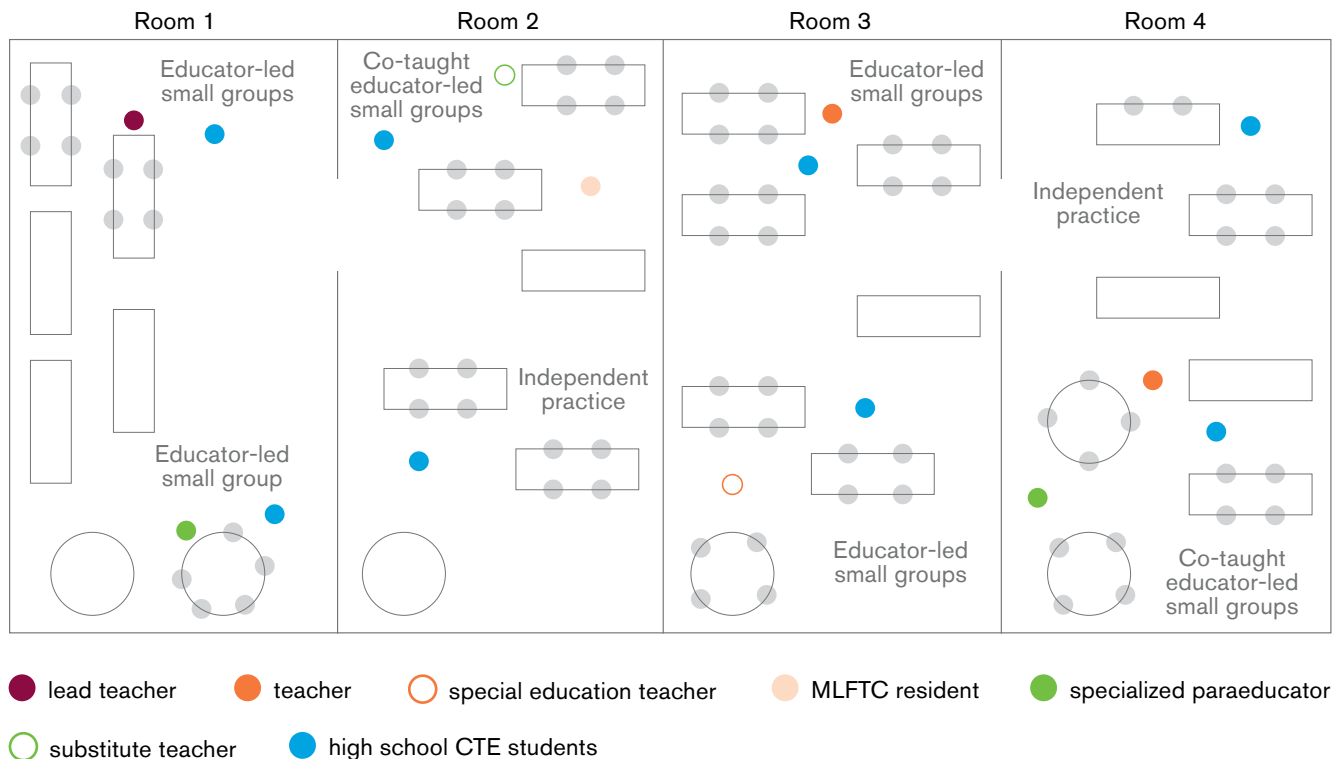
Room 1

Educator-led small groups

Educator-led small group

Room 2

Co-taught educator-led small groups

Independent practice

Room 3

Educator-led small groups

Educator-led small groups

Room 4

Independent practice

Co-taught educator-led small groups

lead teacher
teacher
special education teacher
MLFTC resident
specialized paraeducator
substitute teacher
high school CTE students